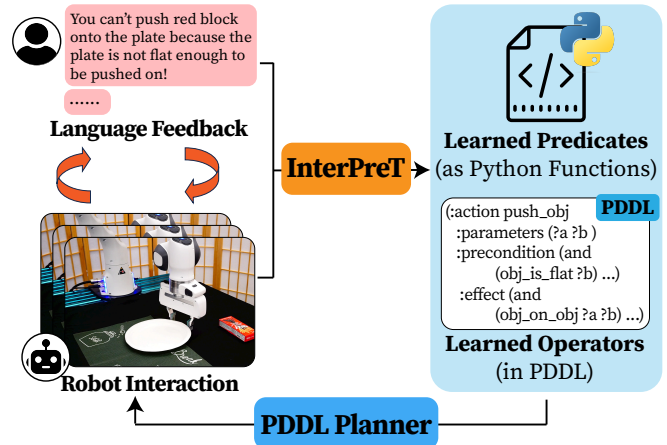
You can't push red block onto the plate because the plate is not flat enough to be pushed on!

......

Language Feedback

InterPreT

Learned Predicates
(as Python Functions)

PDDL

(:action push_obj
:parameters (?a ?b )
:precondition (and
(obj_is_flat ?b) ...)
:effect (and
(obj_on_obj ?a ?b) ...)

Learned Operators
(in PDDL)

Robot Interaction

PDDL Planner